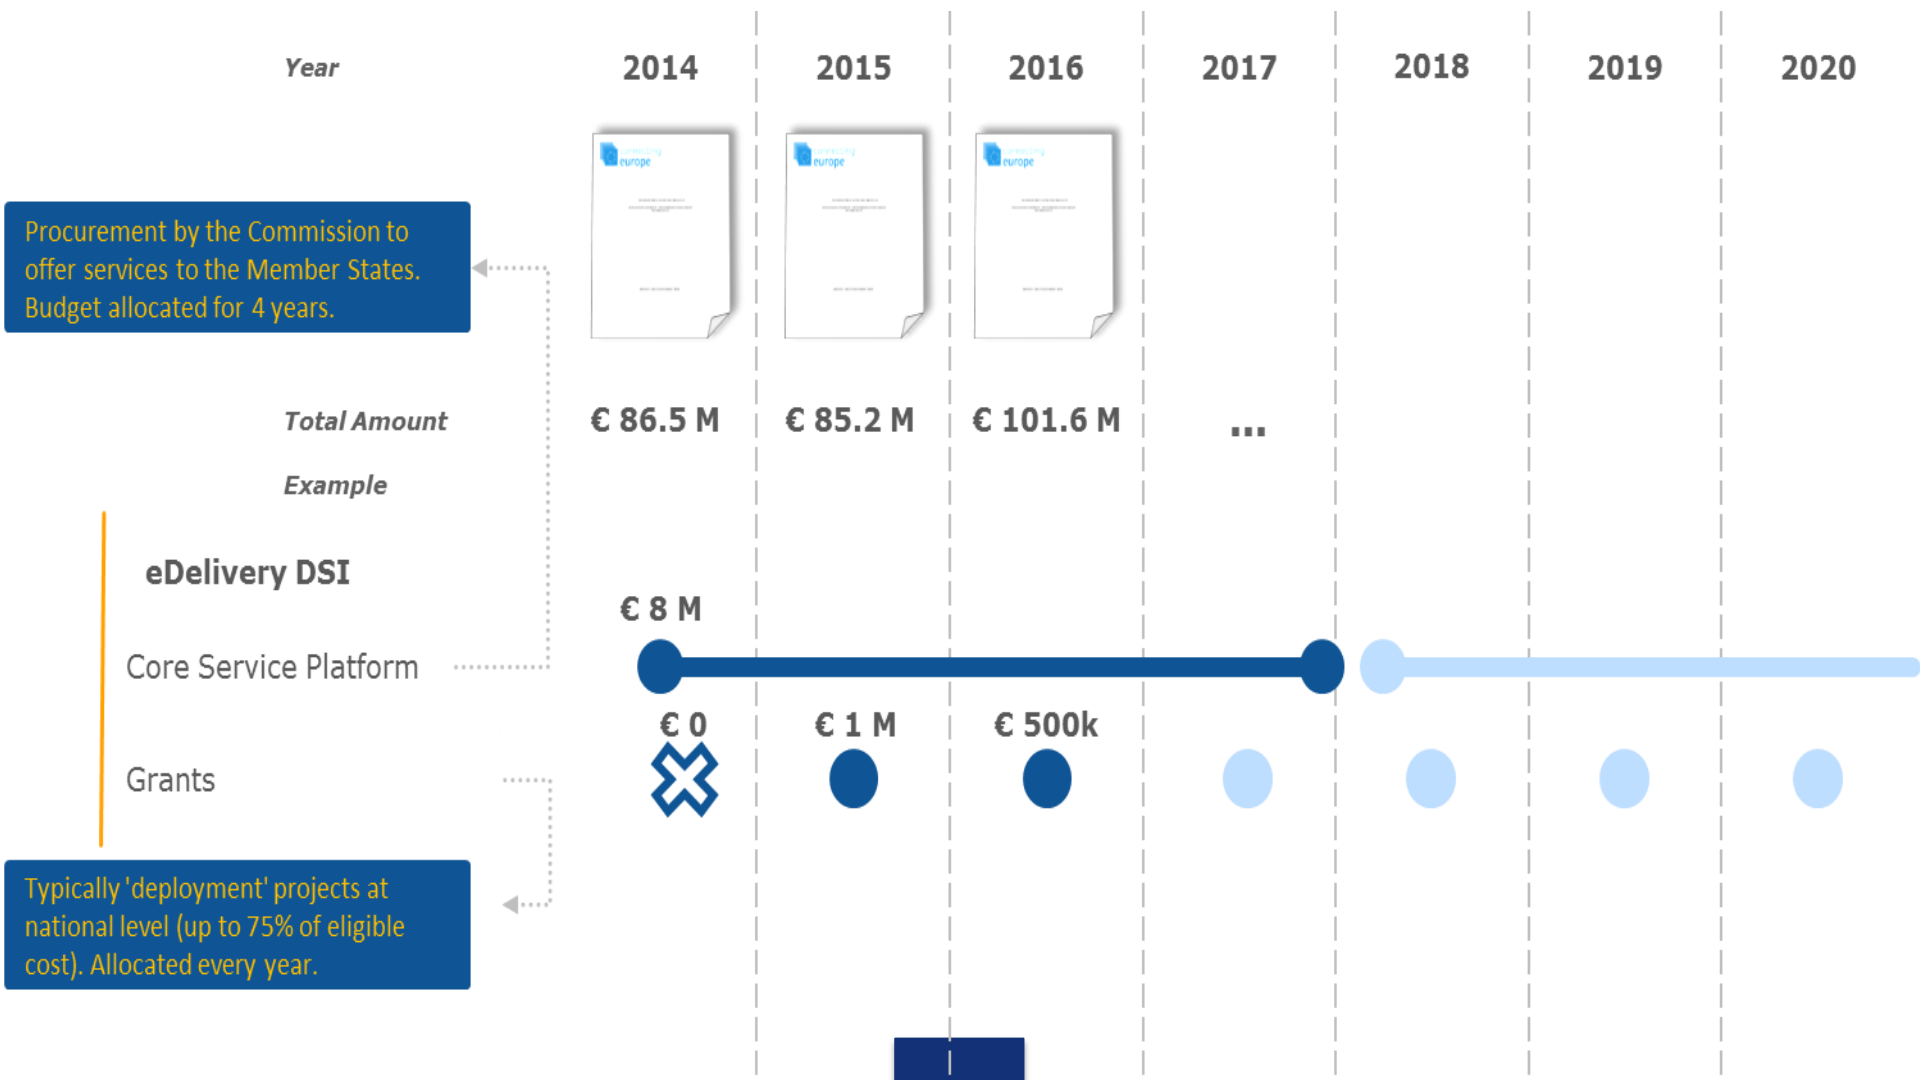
Year

2014 2015 2016 2017 2018 2019 2020

Procurement by the Commission to offer services to the Member States. Budget allocated for 4 years.

Total Amount

€ 86.5 M € 85.2 M € 101.6 M ...

Example

eDelivery DSI

€ 8 M

Core Service Platform

€ 0 € 1 M € 500k

Grants

Typically 'deployment' projects at national level (up to 75% of eligible cost). Allocated every year.